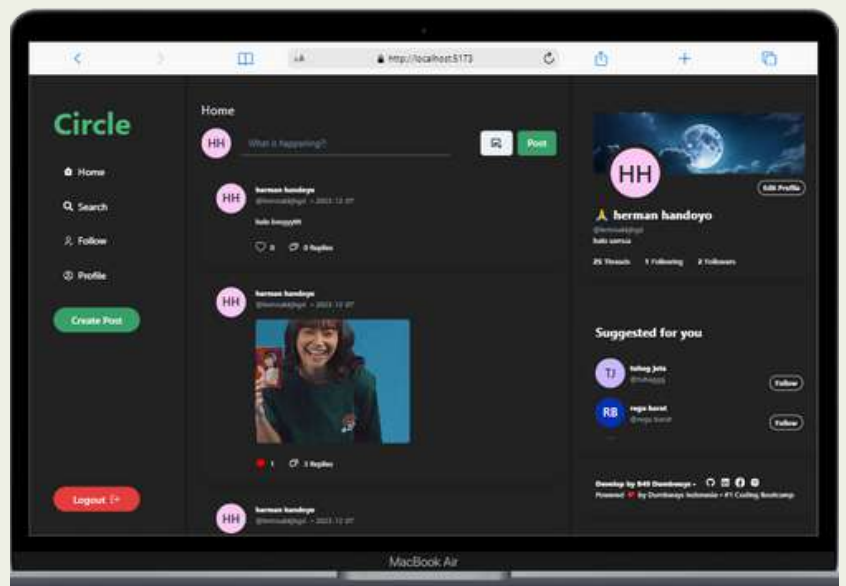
aA http://localhost:5173

Circle

Home

Search

Follow

Profile

Create Post

Logout

Home

HH What is happening?!

Post

HH herman handoyo
@hermanhandoyo • 2023-12-07

halo lovyyyyy

0 0 Replies

HH herman handoyo
@hermanhandoyo • 2023-12-07

1 3 Replies

HH herman handoyo
@hermanhandoyo • 2023-12-07

HH

Edit Profile

herman handoyo
@hermanhandoyo
halo semua

25 Threads 1 Following 2 Followers

Suggested for you

TJ tuhog jets
@tuhogjets
Follow

RB rega barat
@rega barat
Follow

Develop by B49 Dumbways •
Powered by Dumbways Indonesia • #1 Coding Bootcamp

MacBook Air